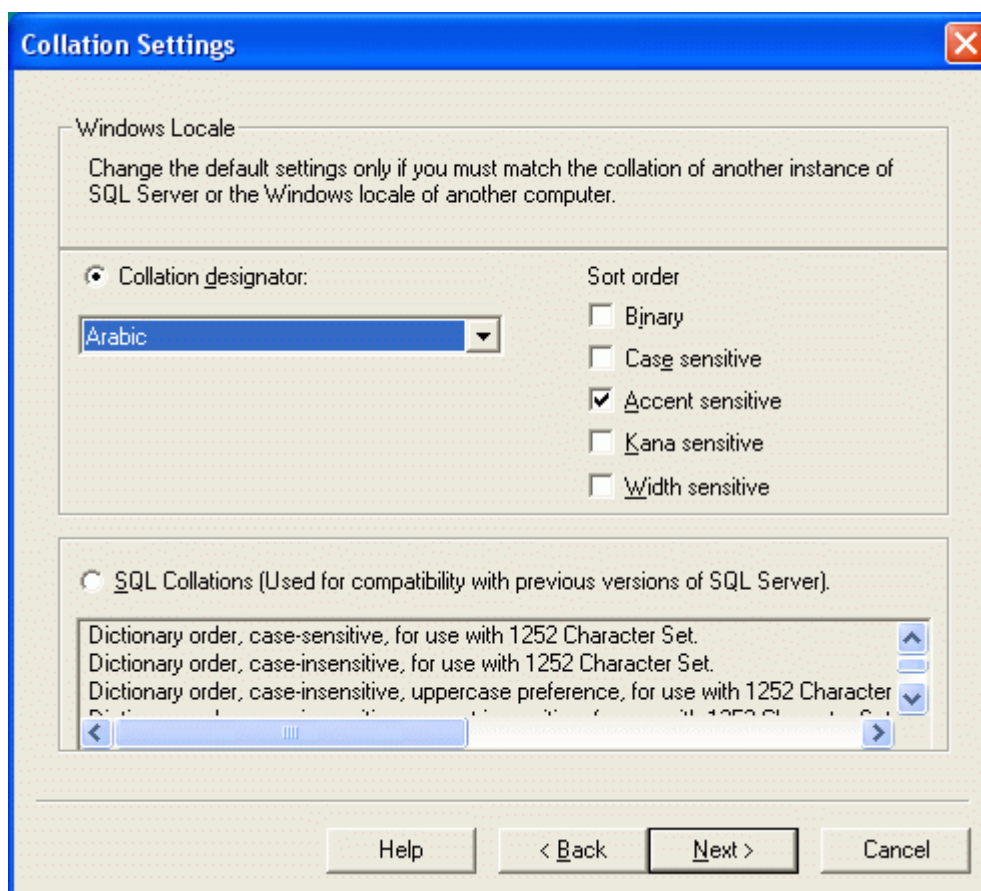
Collation Settings

Windows Locale

Change the default settings only if you must match the collation of another instance of SQL Server or the Windows locale of another computer.

Collation designator:

Arabic

Sort order

Binary

Case sensitive

Accent sensitive

Kana sensitive

Width sensitive

SQL Collations (Used for compatibility with previous versions of SQL Server).

Dictionary order, case-sensitive, for use with 1252 Character Set.
Dictionary order, case-insensitive, for use with 1252 Character Set.
Dictionary order, case-insensitive, uppercase preference, for use with 1252 Character
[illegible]

Help

< Back

Next >

Cancel